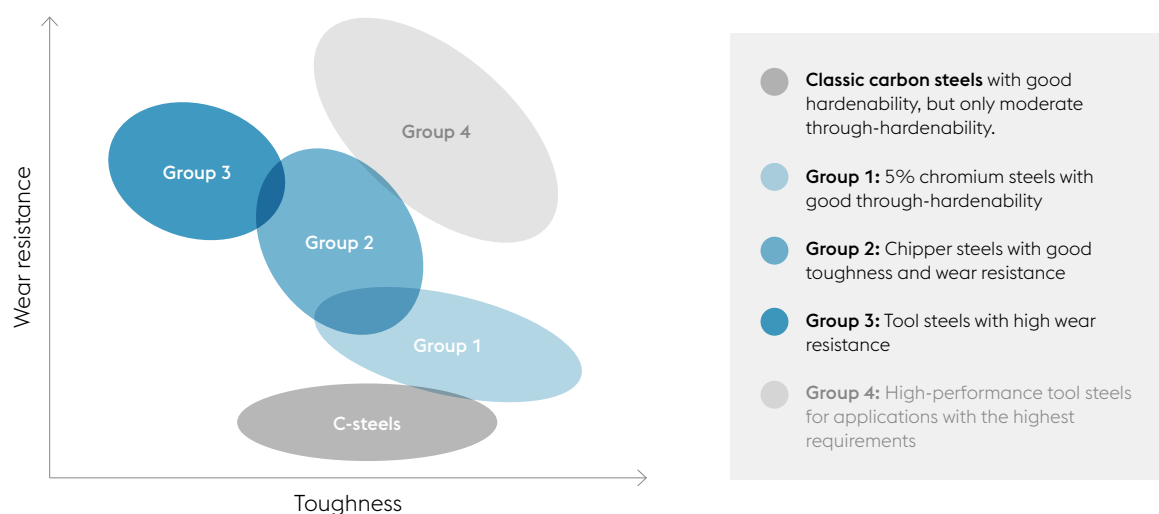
Wear resistance

Group 4

Group 3

Group 2

Group 1

C-steels

Toughness

Classic carbon steels with good hardenability, but only moderate through-hardenability.

Group 1: 5% chromium steels with good through-hardenability

Group 2: Chipper steels with good toughness and wear resistance

Group 3: Tool steels with high wear resistance

Group 4: High-performance tool steels for applications with the highest requirements